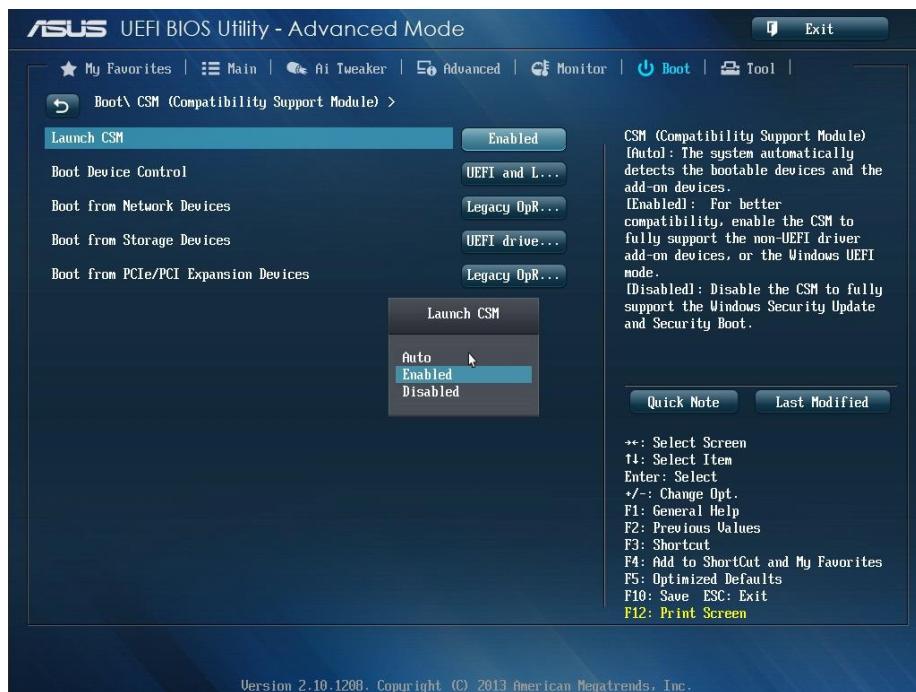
ASUS UEFI BIOS Utility - Advanced Mode

Exit

My Favorites | Main | Ai Tweaker | Advanced | Monitor | Boot | Tool |

Boot\ CSM (Compatibility Support Module) >

Launch CSM Enabled

Boot Device Control UEFI and L...

Boot from Network Devices Legacy OpR...

Boot from Storage Devices UEFI drive...

Boot from PCIe/PCI Expansion Devices Legacy OpR...

Launch CSM

Auto
Enabled
Disabled

CSM (Compatibility Support Module)
[Auto]: The system automatically detects the bootable devices and the add-on devices.
[Enabled]: For better compatibility, enable the CSM to fully support the non-UEFI driver add-on devices, or the Windows UEFI mode.
[Disabled]: Disable the CSM to fully support the Windows Security Update and Security Boot.

Quick Note Last Modified

→←: Select Screen
↑↓: Select Item
Enter: Select
+/-: Change Opt.
F1: General Help
F2: Previous Values
F3: Shortcut
F4: Add to ShortCut and My Favorites
F5: Optimized Defaults
F10: Save ESC: Exit
F12: Print Screen

Version 2.10.1208. Copyright (C) 2013 American Megatrends, Inc.